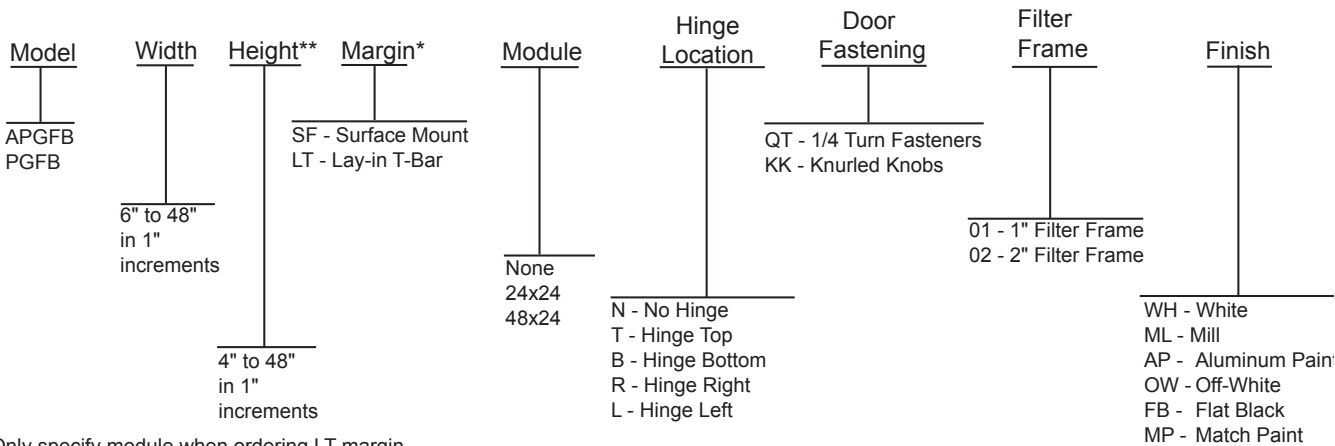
Model

APGFB
PGFB

Width

6" to 48" in 1" increments

Height**

4" to 48" in 1" increments

Margin*

SF - Surface Mount
LT - Lay-in T-Bar

Module

None
24x24
48x24

Hinge Location

N - No Hinge
T - Hinge Top
B - Hinge Bottom
R - Hinge Right
L - Hinge Left

Door Fastening

QT - 1/4 Turn Fasteners
KK - Knurled Knobs

Filter Frame

01 - 1" Filter Frame
02 - 2" Filter Frame

Finish

WH - White
ML - Mill
AP - Aluminum Paint
OW - Off-White
FB - Flat Black
MP - Match Paint

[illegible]Only specify module when ordering LT margin